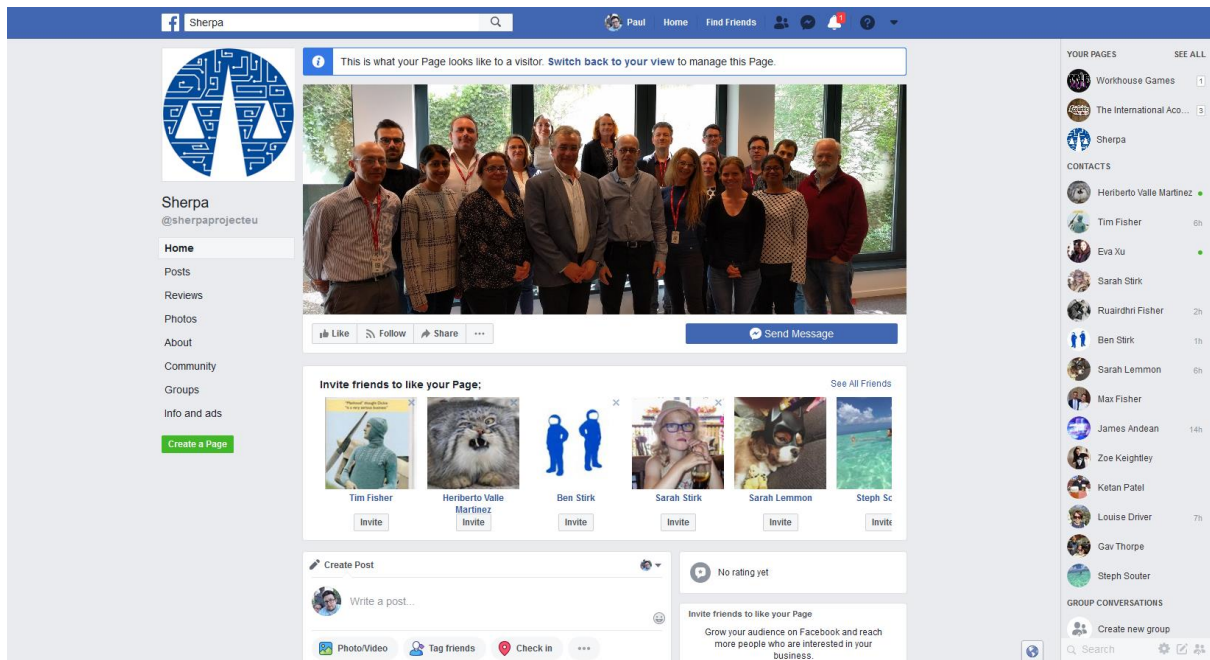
Sherpa

Paul Home Find Friends 1

This is what your Page looks like to a visitor. Switch back to your view to manage this Page.

Sherpa
@sherpaprojecteu

Home
Posts
Reviews
Photos
About
Community
Groups
Info and ads

Create a Page

Like Follow Share ···

Send Message

Invite friends to like your Page;

See All Friends

Tim Fisher
Invite

Heriberto Valle Martinez
Invite

Ben Stirk
Invite

Sarah Stirk
Invite

Sarah Lemmon
Invite

Steph Sc
Invit

Create Post

Write a post...

Photo/Video Tag friends Check in ···

No rating yet

Invite friends to like your Page

Grow your audience on Facebook and reach more people who are interested in your business.

YOUR PAGES SEE ALL

Workhouse Games 1
The International Aco... 3
Sherpa

CONTACTS

Heriberto Valle Martinez
Tim Fisher 6h
Eva Xu
Sarah Stirk
Ruairdhri Fisher 2h
Ben Stirk 1h
Sarah Lemmon 6h
Max Fisher
James Andean 14h
Zoe Keightley
Ketan Patel
Louise Driver 7h
Gav Thorpe
Steph Souter

GROUP CONVERSATIONS

Create new group

Search